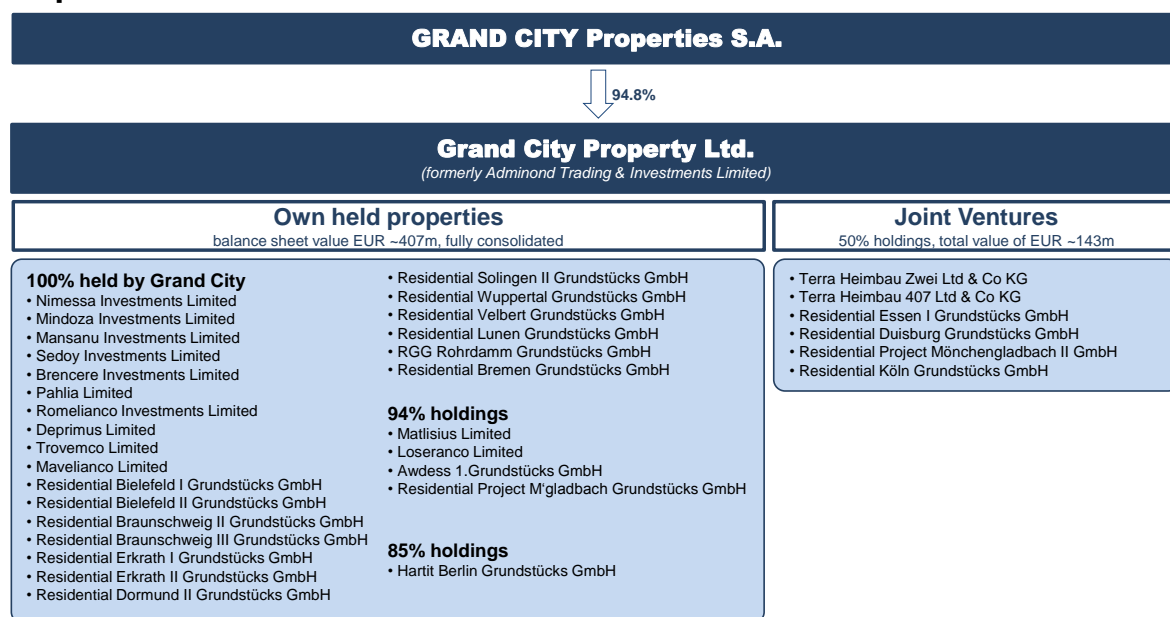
GRAND CITY Properties S.A.

94.8%

Grand City Property Ltd.
(formerly Adminond Trading & Investments Limited)

Own held properties
balance sheet value EUR ~407m, fully consolidated

Joint Ventures
50% holdings, total value of EUR ~143m

100% held by Grand City
• Nimessa Investments Limited
• Mindoza Investments Limited
• Mansanu Investments Limited
• Sedoy Investments Limited
• Brencere Investments Limited
• Pahlia Limited
• Romelianco Investments Limited
• Deprimus Limited
• Trovemco Limited
• Mavelianco Limited
• Residential Bielefeld I Grundstücks GmbH
• Residential Bielefeld II Grundstücks GmbH
• Residential Braunschweig II Grundstücks GmbH
• Residential Braunschweig III Grundstücks GmbH
• Residential Erkrath I Grundstücks GmbH
• Residential Erkrath II Grundstücks GmbH
• Residential Dormund II Grundstücks GmbH

• Residential Solingen II Grundstücks GmbH
• Residential Wuppertal Grundstücks GmbH
• Residential Velbert Grundstücks GmbH
• Residential Lunen Grundstücks GmbH
• RGG Rohrdamm Grundstücks GmbH
• Residential Bremen Grundstücks GmbH

94% holdings
• Matlisius Limited
• Loseranco Limited
• Awdess 1.Grundstücks GmbH
• Residential Project M'gladbach Grundstücks GmbH

85% holdings
• Hartit Berlin Grundstücks GmbH

• Terra Heimbau Zwei Ltd & Co KG
• Terra Heimbau 407 Ltd & Co KG
• Residential Essen I Grundstücks GmbH
• Residential Duisburg Grundstücks GmbH
• Residential Project Mönchengladbach II GmbH
• Residential Köln Grundstücks GmbH